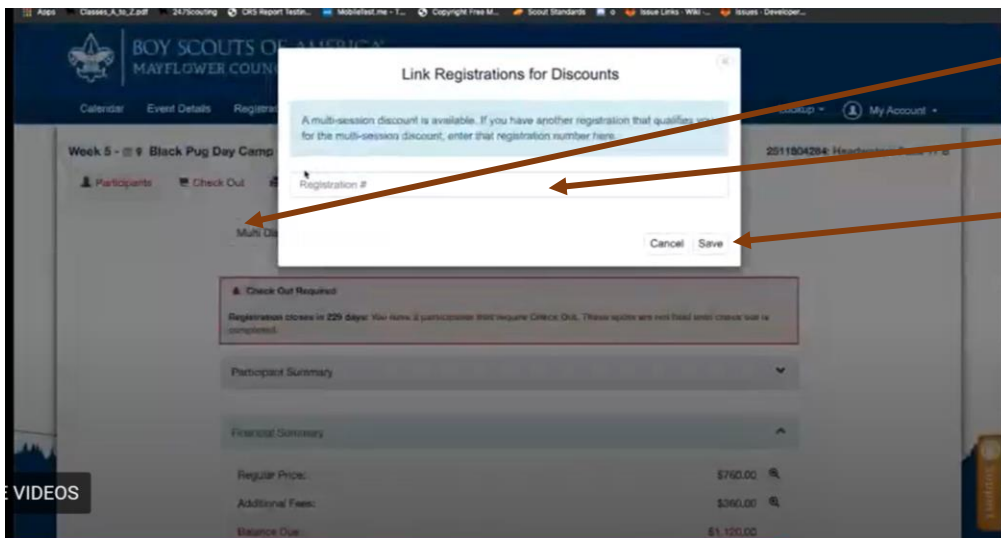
Apps Classes_A_to_Z.pdf 247Scouting CRS Report Testin... MobileTest.me - T... Copyright Free M... Scout Standards o Issue Links - Wiki ... Issues - Developer...

BOY SCOUTS OF AMERICA
MAYFLOWER COUNCIL

Calendar Event Details Registrat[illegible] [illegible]ookup My Account

Week 5 - Black Pug Day Camp 2011804284: Headquarters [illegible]

Participants Check Out

Multi Da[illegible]

Link Registrations for Discounts

A multi-session discount is available. If you have another registration that qualifies you for the multi-session discount, enter that registration number here.

Registration #

Cancel Save

Check Out Required

Registration closes in 229 days: You have 2 participants that require Check Out. These spots are not held until check out is completed.

Participant Summary

Financial Summary

Regular Price: $760.00

Additional Fees: $360.00

Balance Due: $1,120.00

E VIDEOS